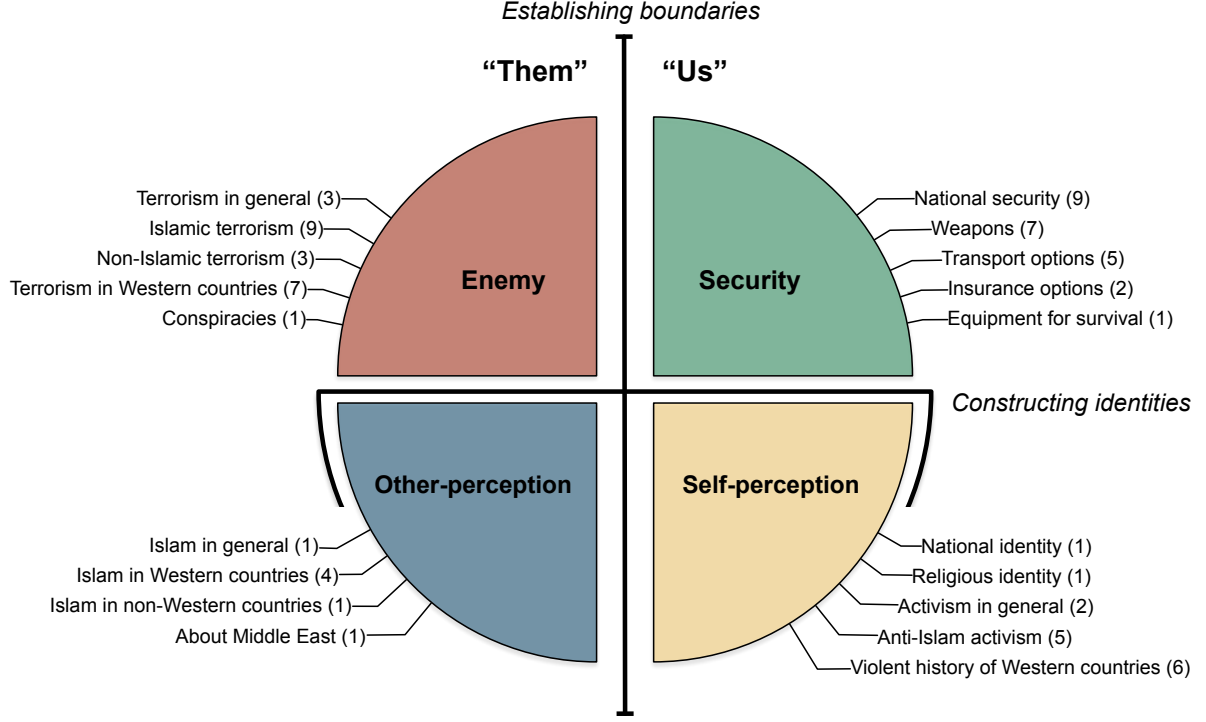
Establishing boundaries

"Them"

"Us"

Terrorism in general (3)
Islamic terrorism (9)
Non-Islamic terrorism (3)
Terrorism in Western countries (7)
Conspiracies (1)

Enemy

Security

National security (9)
Weapons (7)
Transport options (5)
Insurance options (2)
Equipment for survival (1)

Constructing identities

Other-perception

Self-perception

Islam in general (1)
Islam in Western countries (4)
Islam in non-Western countries (1)
About Middle East (1)

National identity (1)
Religious identity (1)
Activism in general (2)
Anti-Islam activism (5)
Violent history of Western countries (6)